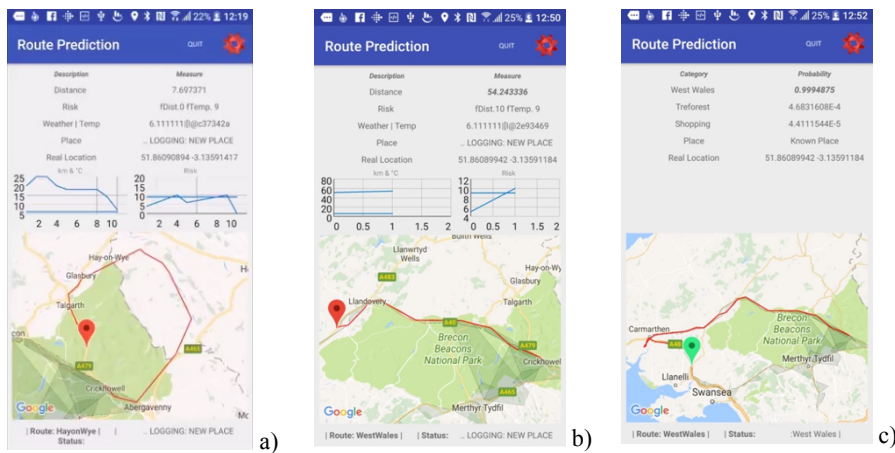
22% 12:19

Route Prediction QUIT

| Description | Measure |
|---|---|
| Distance | 7.697371 |
| Risk | fDist.0 fTemp. 9 |
| Weather \| Temp | 6.111111@c37342a |
| Place | .. LOGGING: NEW PLACE |
| Real Location | 51.86090894 -3.13591417 |

km & °C

25 20 15 10 5

2 4 6 8 10

Risk

20 15 10 5 0

2 4 6 8 10

Hay-on-Wye Glasbury Talgarth A479 A465 Crickhowell Abergavenny Google

| Route: HayonWye | | .. LOGGING: NEW PLACE Status:

a)

25% 12:50

Route Prediction QUIT

| Description | Measure |
|---|---|
| Distance | 54.243336 |
| Risk | fDist.10 fTemp. 9 |
| Weather \| Temp | 6.111111@2e93469 |
| Place | .. LOGGING: NEW PLACE |
| Real Location | 51.86089942 -3.13591184 |

km & °C

80 60 40 20 0

0 0.5 1 1.5 2

Risk

12 10 8 6 4

0 0.5 1 1.5 2

Builth Wells Llanwrtyd Wells A483 Hay-on-Wye Llandovery Talgarth A40 Brecon Beacons National Park A479 Crickhowell A465 Merthyr Tydfil Google

| Route: WestWales | | Status: .. LOGGING: NEW PLACE

b)

25% 12:52

Route Prediction QUIT

| Category | Probability |
|---|---|
| West Wales | 0.9994875 |
| Treforest | 4.6831608E-4 |
| Shopping | 4.4111544E-5 |
| Place | Known Place |
| Real Location | 51.86089942 -3.13591184 |

Carmarthen A48 Brecon Beacons National Park Merthyr Tydfil Llanelli Swansea Google

| Route: WestWales | | Status: :West Wales |

c)